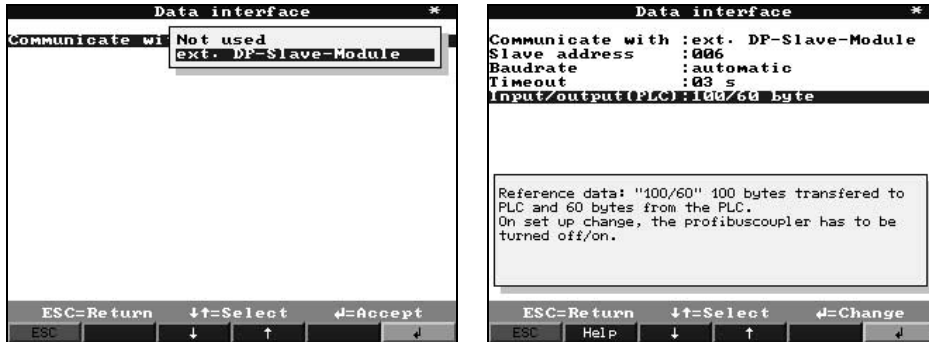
Data interface *

Communicate wi Not used
ext. DP-Slave-Module

ESC=Return ↓↑=Select ↵=Accept
ESC ↓ ↑ ↵

Data interface *

Communicate with :ext. DP-Slave-Module
Slave address :006
Baudrate :automatic
Timeout :03 s
Input/output(PLC):100/60 byte

Reference data: "100/60" 100 bytes transfered to PLC and 60 bytes from the PLC.
On set up change, the profibuscoupler has to be turned off/on.

ESC=Return ↓↑=Select ↵=Change
ESC Help ↓ ↑ ↵